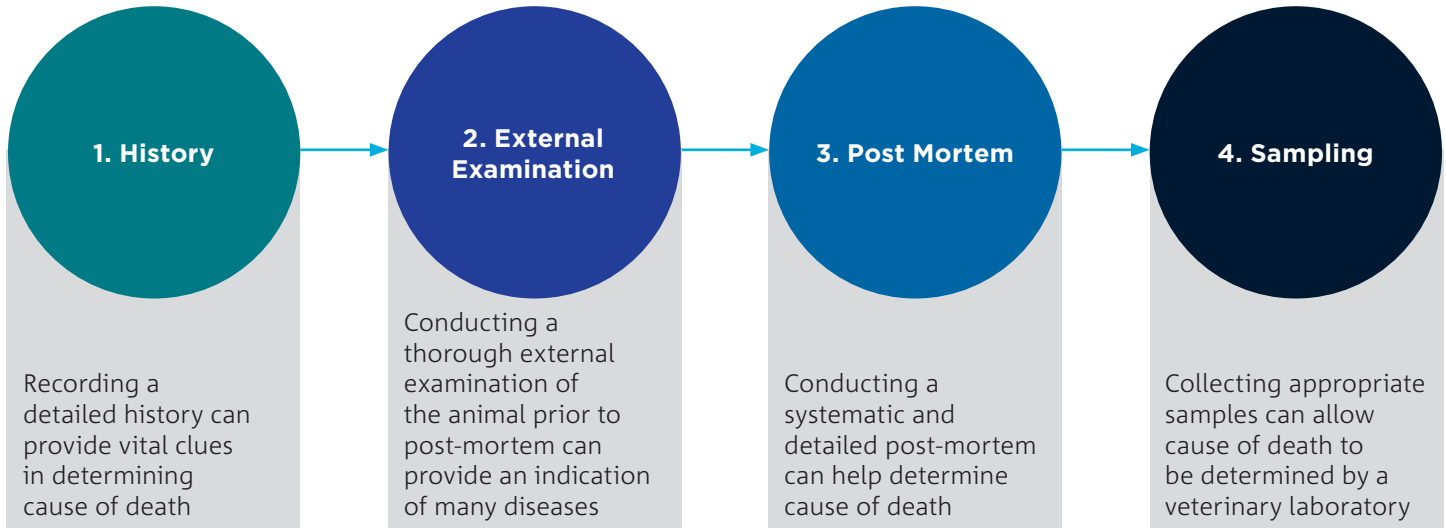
1. History

Recording a detailed history can provide vital clues in determining cause of death

2. External Examination

Conducting a thorough external examination of the animal prior to post-mortem can provide an indication of many diseases

3. Post Mortem

Conducting a systematic and detailed post-mortem can help determine cause of death

4. Sampling

Collecting appropriate samples can allow cause of death to be determined by a veterinary laboratory